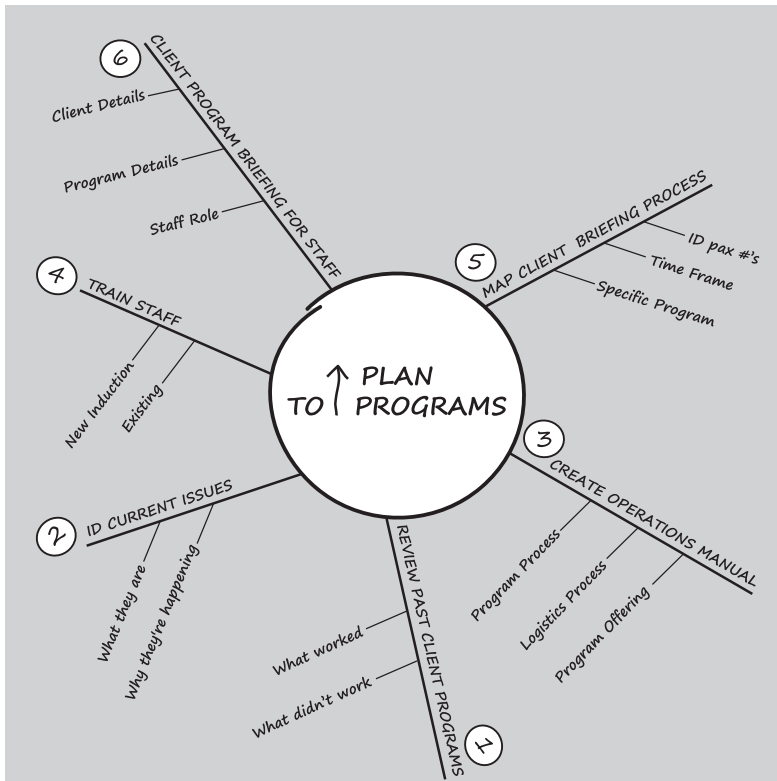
PLAN
TO ↑ PROGRAMS

1
REVIEW PAST CLIENT PROGRAMS
What worked
What didn't work

2
ID CURRENT ISSUES
What they are
Why they're happening

3
CREATE OPERATIONS MANUAL
Program Process
Logistics Process
Program Offering

4
TRAIN STAFF
New Induction
Existing

5
MAP CLIENT BRIEFING PROCESS
ID pax #'s
Time Frame
Specific Program

6
CLIENT PROGRAM BRIEFING FOR STAFF
Client Details
Program Details
Staff Role